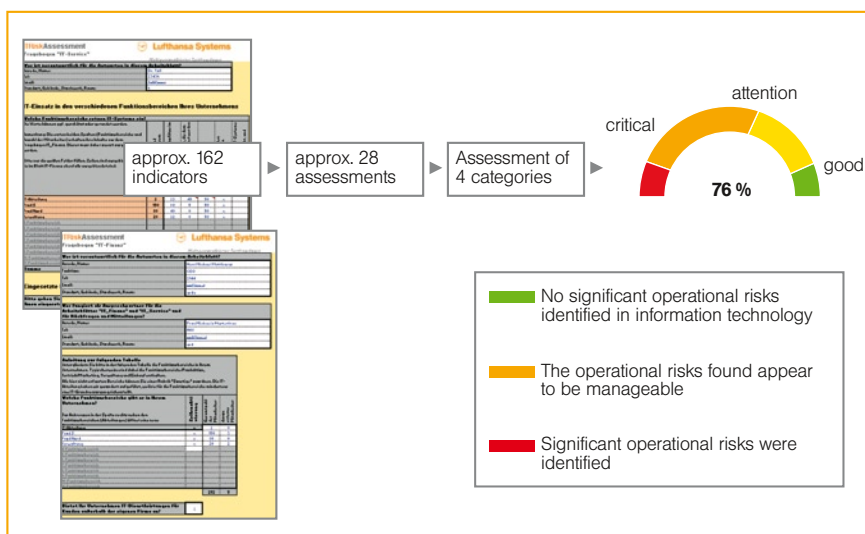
ITRiskAssessment
Fragebogen "IT-Service"

Lufthansa Systems

IT-Einsatz in den verschiedenen Funktionsbereichen Ihres Unternehmens

ITRiskAssessment
Fragebogen "IT-Fitness"

Lufthansa Systems

approx. 162 indicators

approx. 28 assessments

Assessment of 4 categories

critical

attention

good

76 %

No significant operational risks identified in information technology

The operational risks found appear to be manageable

Significant operational risks were identified